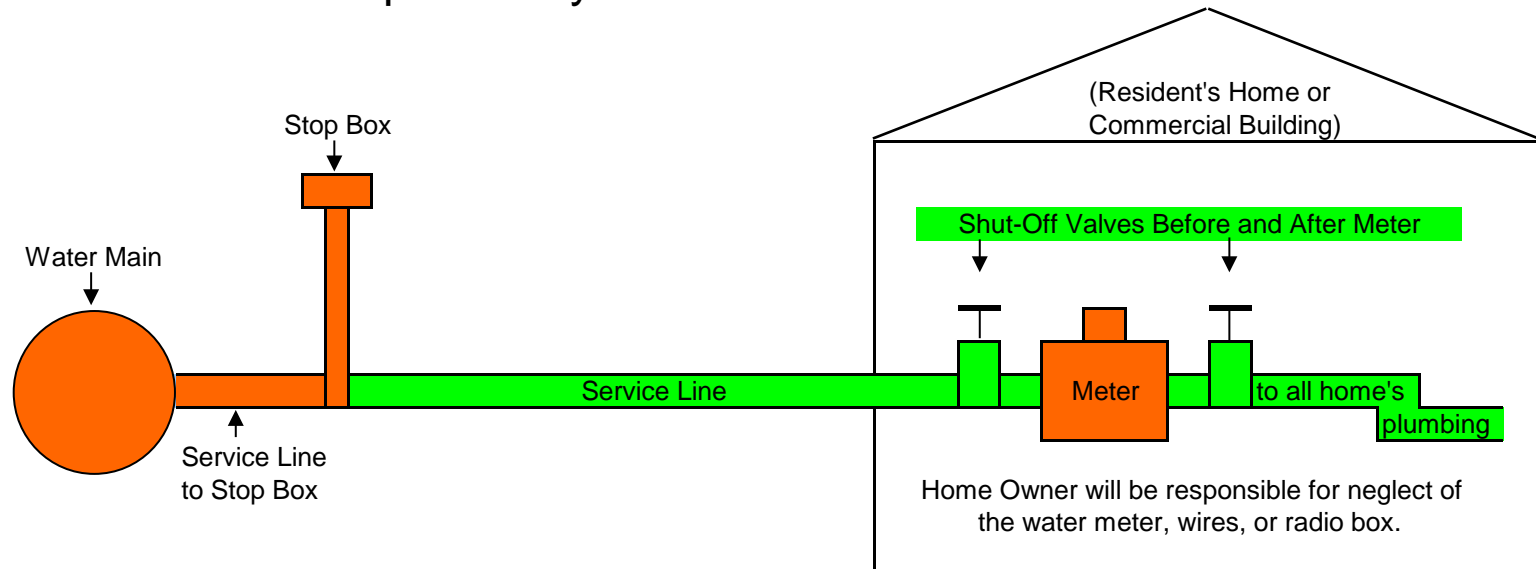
(Resident's Home or Commercial Building)

Stop Box

Shut-Off Valves Before and After Meter

Water Main

Service Line

Meter

to all home's plumbing

Service Line to Stop Box

Home Owner will be responsible for neglect of the water meter, wires, or radio box.